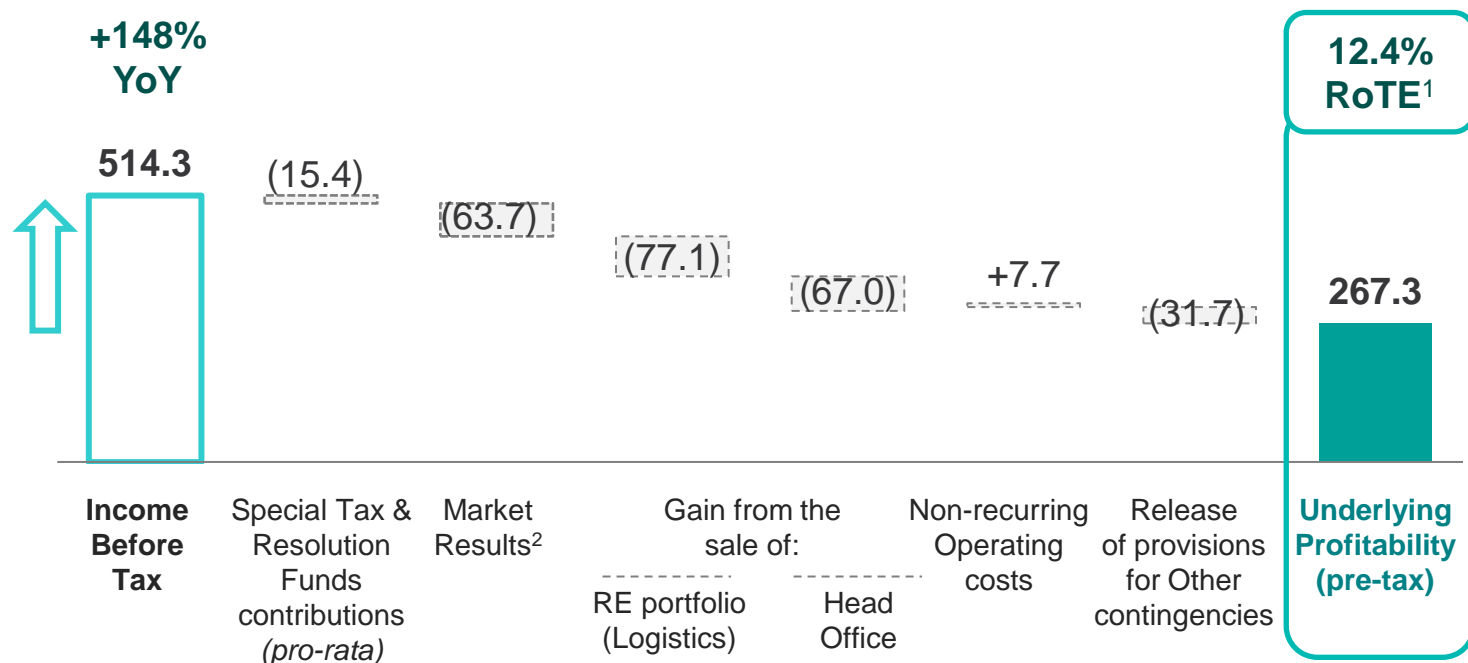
+148% YoY

514.3

(15.4)

(63.7)

(77.1)

(67.0)

+7.7

(31.7)

12.4% RoTE$^1$

267.3

Income Before Tax

Special Tax & Resolution Funds contributions *(pro-rata)*

Market Results$^2$

Gain from the sale of:

RE portfolio (Logistics)

Head Office

Non-recurring Operating costs

Release of provisions for Other contingencies

Underlying Profitability (pre-tax)